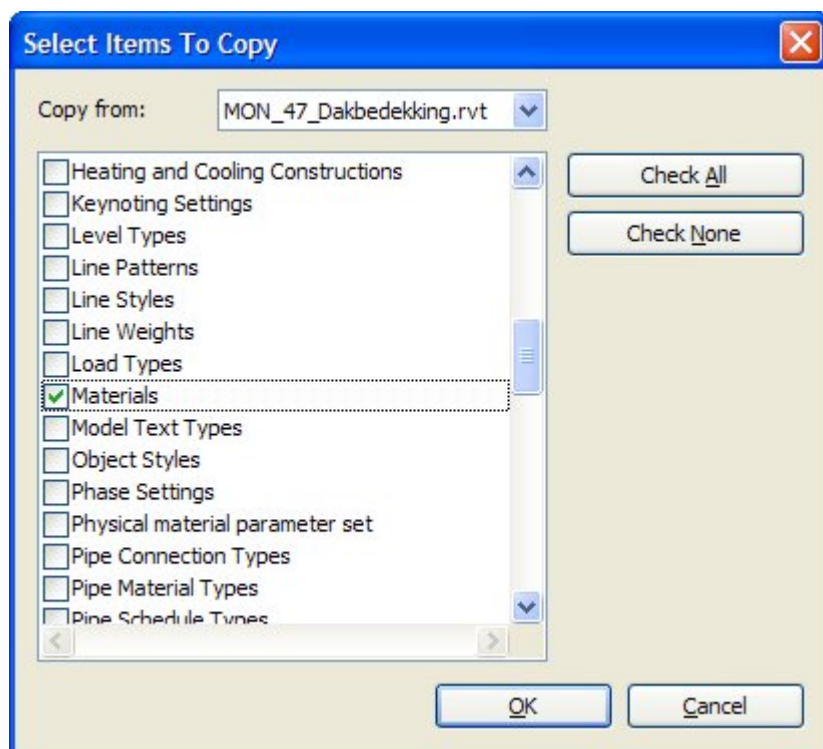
Select Items To Copy

Copy from: MON_47_Dakbedekking.rvt

Heating and Cooling Constructions
Keynoting Settings
Level Types
Line Patterns
Line Styles
Line Weights
Load Types
Materials
Model Text Types
Object Styles
Phase Settings
Physical material parameter set
Pipe Connection Types
Pipe Material Types
Pipe Schedule Types

Check All
Check None

OK
Cancel